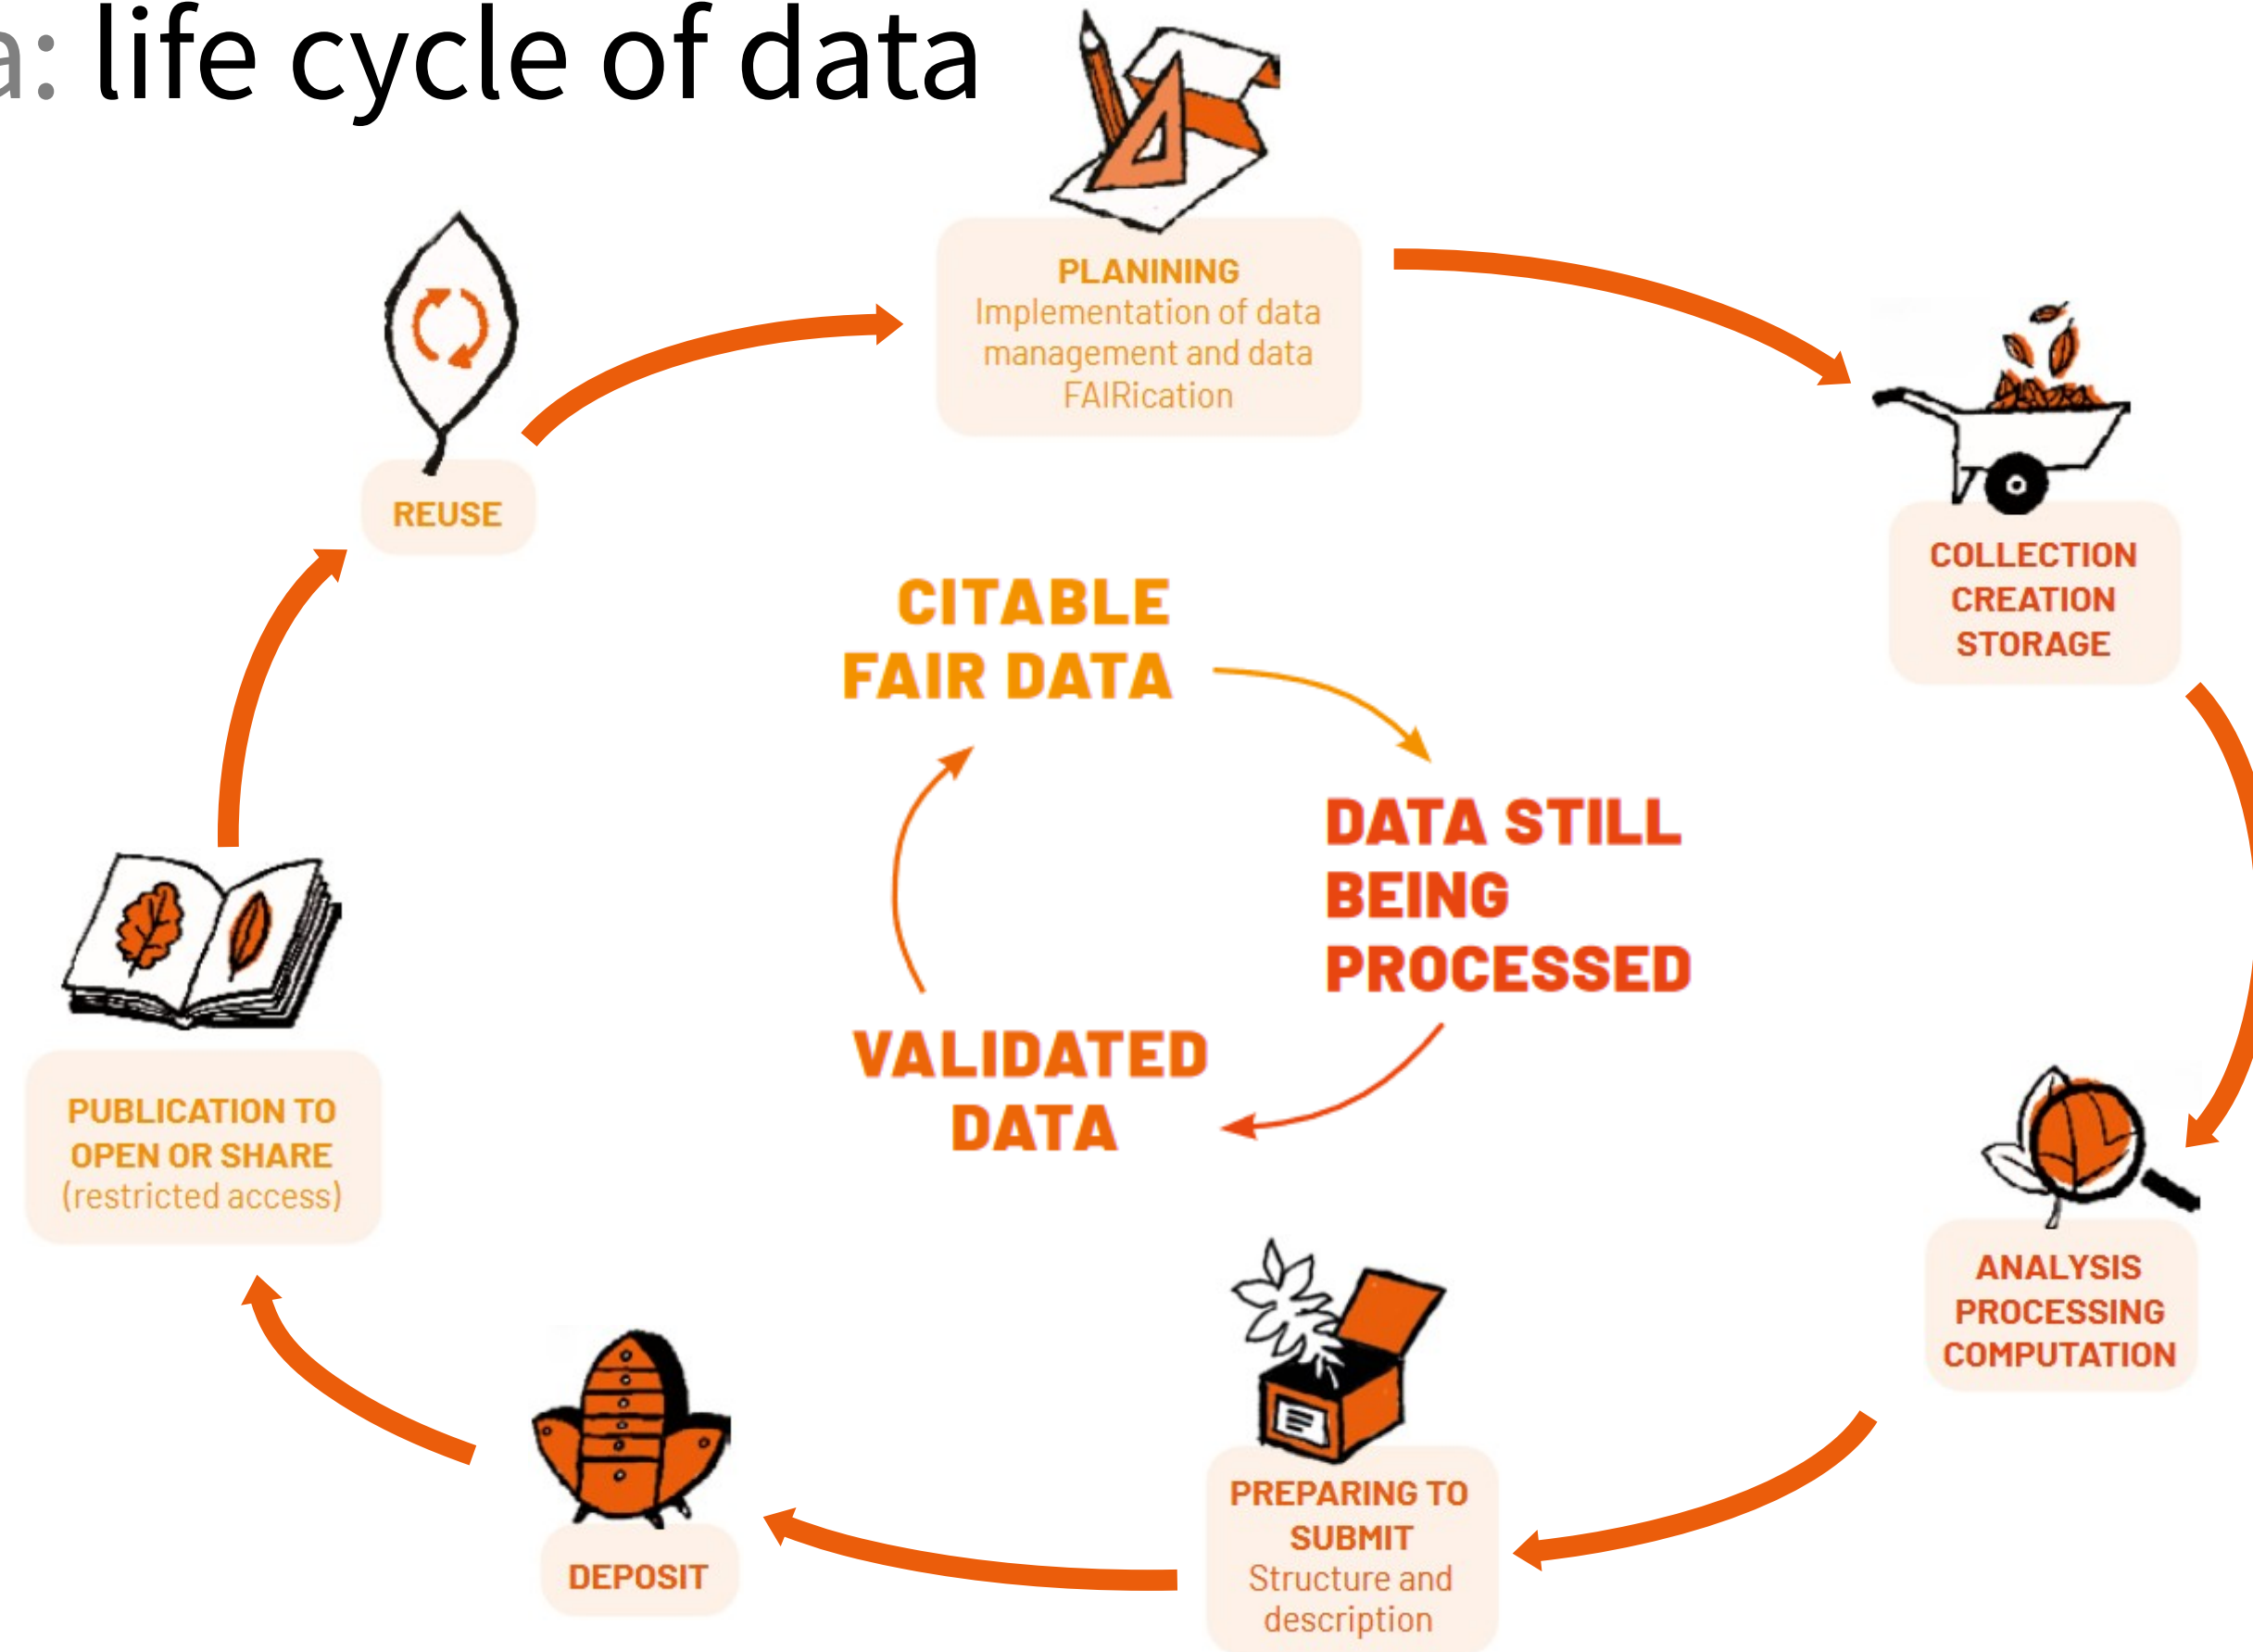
a: life cycle of data

PLANINING
Implementation of data management and data FAIRication

COLLECTION
CREATION
STORAGE

ANALYSIS
PROCESSING
COMPUTATION

PREPARING TO SUBMIT
Structure and description

DEPOSIT

PUBLICATION TO OPEN OR SHARE
(restricted access)

REUSE

CITABLE FAIR DATA

DATA STILL BEING PROCESSED

VALIDATED DATA